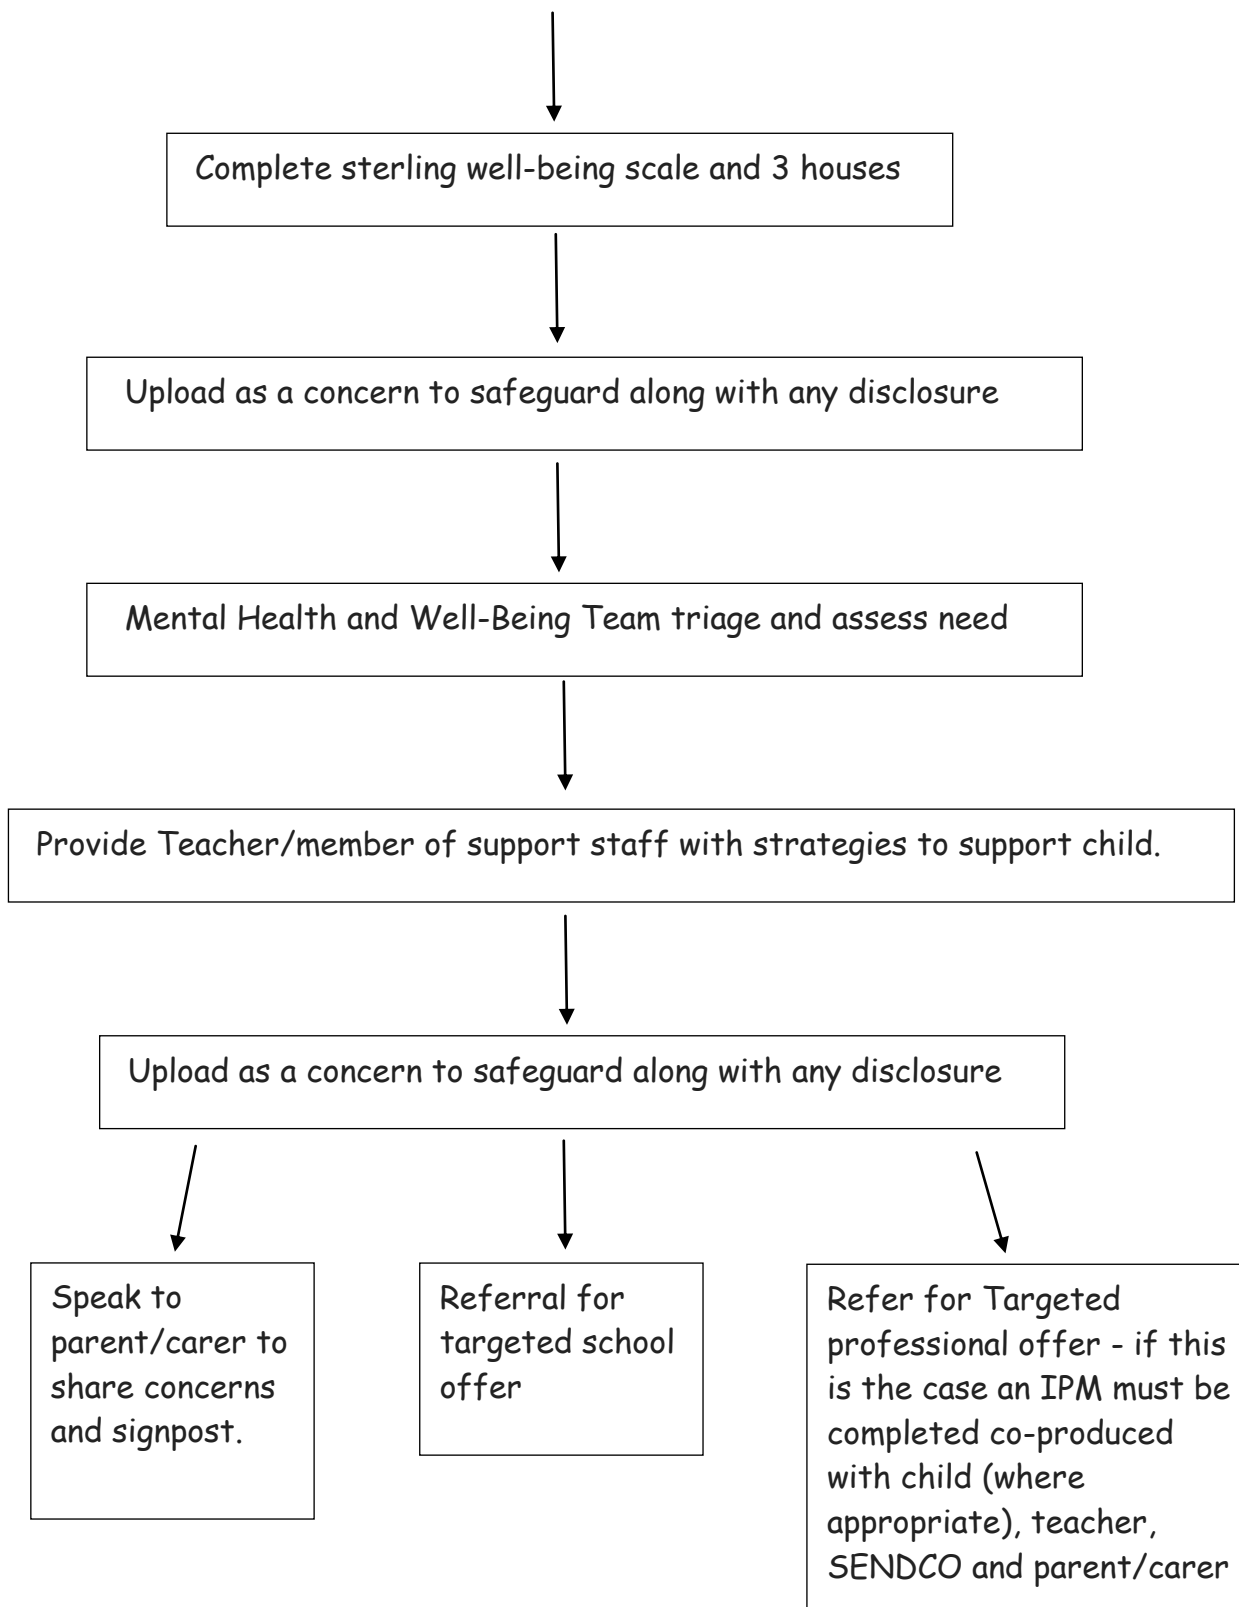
Complete sterling well-being scale and 3 houses

Upload as a concern to safeguard along with any disclosure

Mental Health and Well-Being Team triage and assess need

Provide Teacher/member of support staff with strategies to support child.

Upload as a concern to safeguard along with any disclosure

Speak to parent/carer to share concerns and signpost.

Referral for targeted school offer

Refer for Targeted professional offer - if this is the case an IPM must be completed co-produced with child (where appropriate), teacher, SENDCO and parent/carer